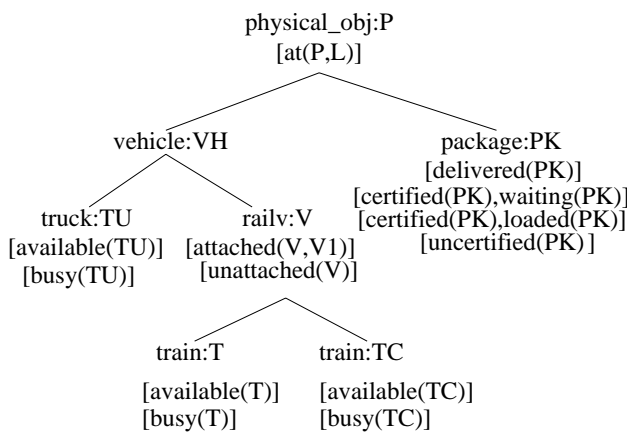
physical_obj:P
[at(P,L)]

vehicle:VH

package:PK
[delivered(PK)]
[certified(PK),waiting(PK)]
[certified(PK),loaded(PK)]
[uncertified(PK) ]

truck:TU
[available(TU)]
[busy(TU)]

railv:V
[attached(V,V1)]
[unattached(V)]

train:T
[available(T)]
[busy(T)]

train:TC
[available(TC)]
[busy(TC)]